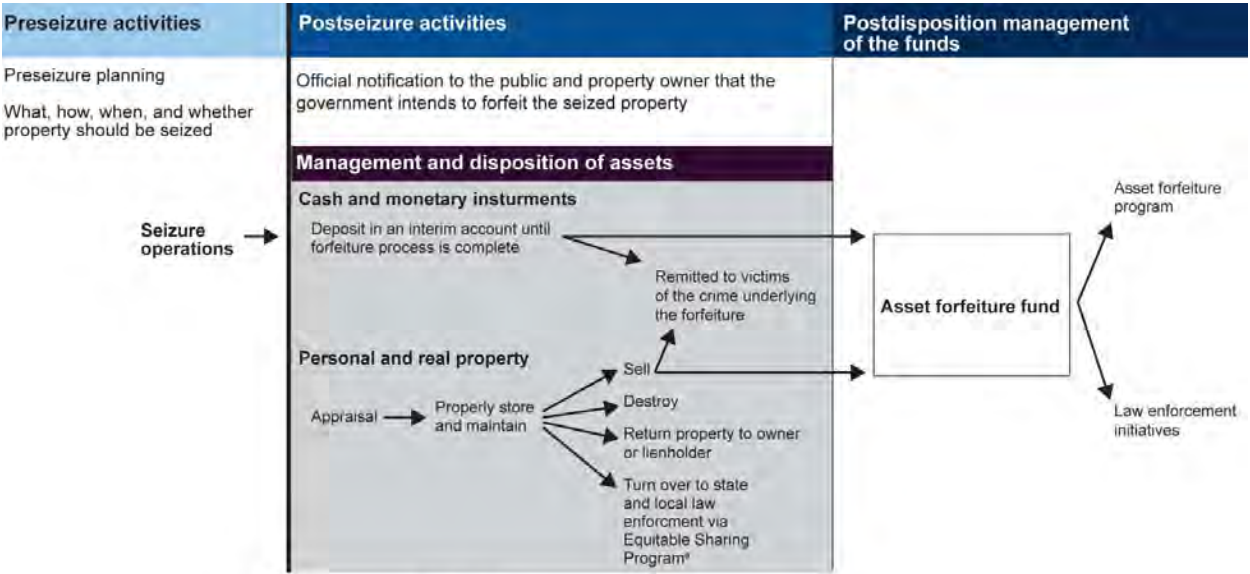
Preseizure activities

Preseizure planning

What, how, when, and whether property should be seized

Postseizure activities

Official notification to the public and property owner that the government intends to forfeit the seized property

Management and disposition of assets

Cash and monetary insturments

Seizure operations

Deposit in an interim account until forfeiture process is complete

Remitted to victims of the crime underlying the forfeiture

Personal and real property

Appraisal

Properly store and maintain

Sell

Destroy

Return property to owner or lienholder

Turn over to state and local law enforcment via Equitable Sharing Program$^a$

Postdisposition management of the funds

Asset forfeiture fund

Asset forfeiture program

Law enforcement initiatives